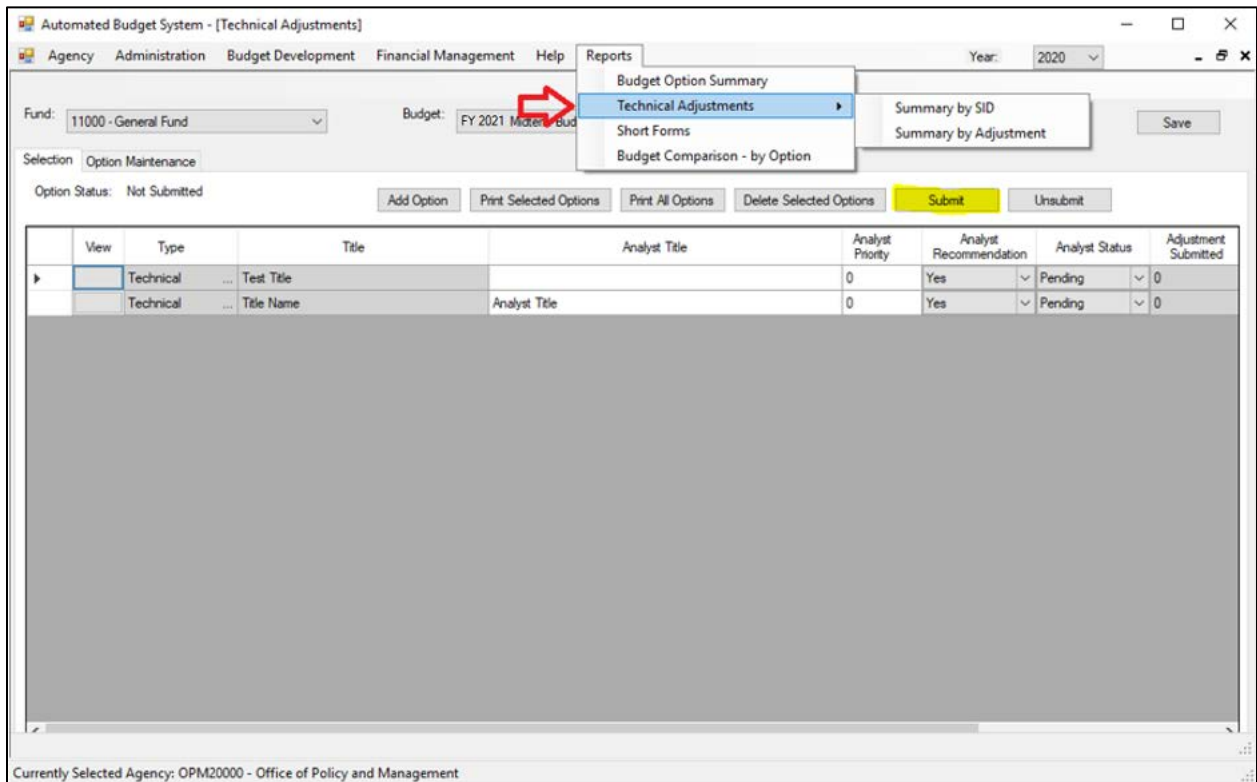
Automated Budget System - [Technical Adjustments]

Agency Administration Budget Development Financial Management Help Reports

Year: 2020

Budget Option Summary
Technical Adjustments
Short Forms
Budget Comparison - by Option

Summary by SID
Summary by Adjustment

Fund: 11000 - General Fund

Budget: FY 2021 Midterm Bud

Save

Selection Option Maintenance

Option Status: Not Submitted

Add Option Print Selected Options Print All Options Delete Selected Options Submit Unsubmit

| | View | Type | Title | Analyst Title | Analyst Priority | Analyst Recommendation | Analyst Status | Adjustment Submitted |
|---|---|---|---|---|---|---|---|---|
| ▸ | | Technical ... | Test Title | | 0 | Yes | Pending | 0 |
| | | Technical ... | Title Name | Analyst Title | 0 | Yes | Pending | 0 |

Currently Selected Agency: OPM20000 - Office of Policy and Management